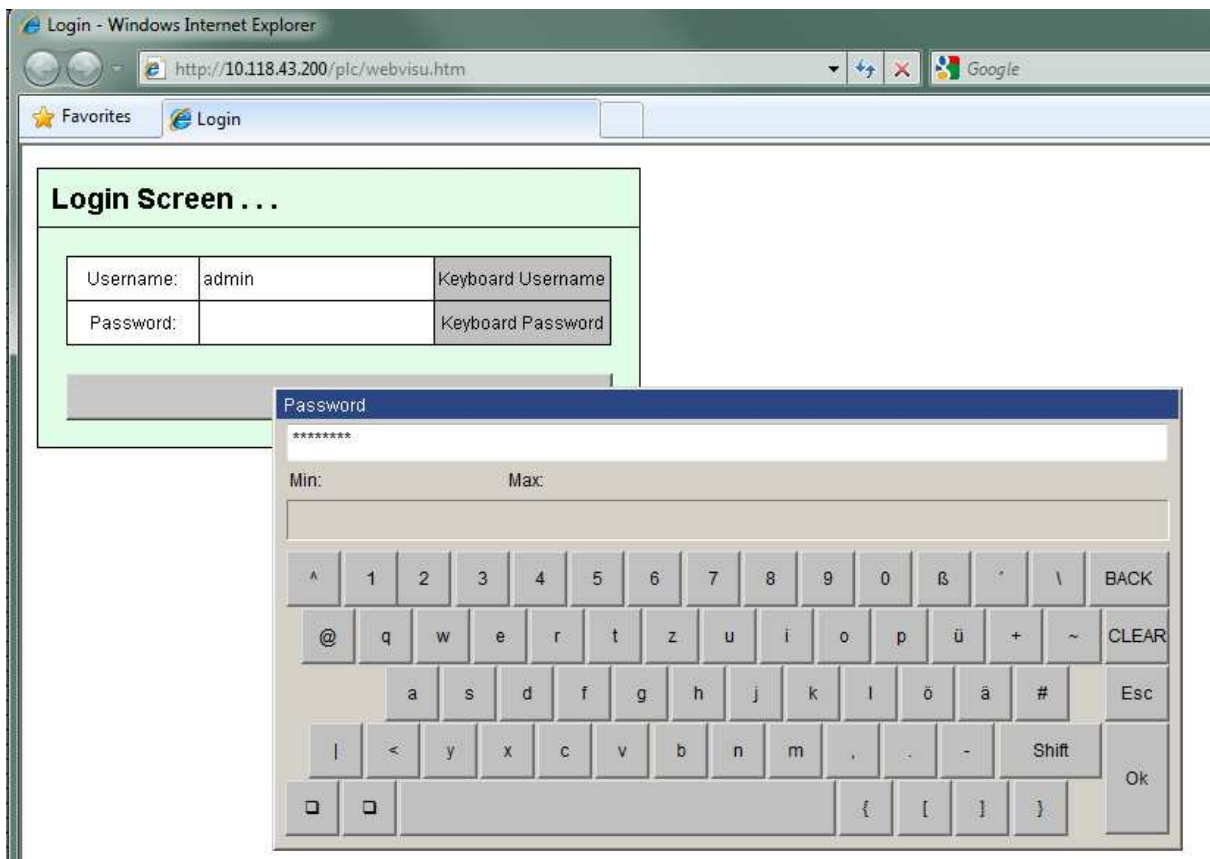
Login - Windows Internet Explorer

http://10.118.43.200/plc/webvisu.htm

Google

Favorites

Login

Login Screen . . .

| Username: | admin | Keyboard Username |
|---|---|---|
| Password: | | Keyboard Password |

Password

********

Min:

Max:

^ 1 2 3 4 5 6 7 8 9 0 ß ´ \ BACK

@ q w e r t z u i o p ü + ~ CLEAR

a s d f g h j k l ö ä # Esc

| < y x c v b n m , . - Shift

Ok

{ [ ] }